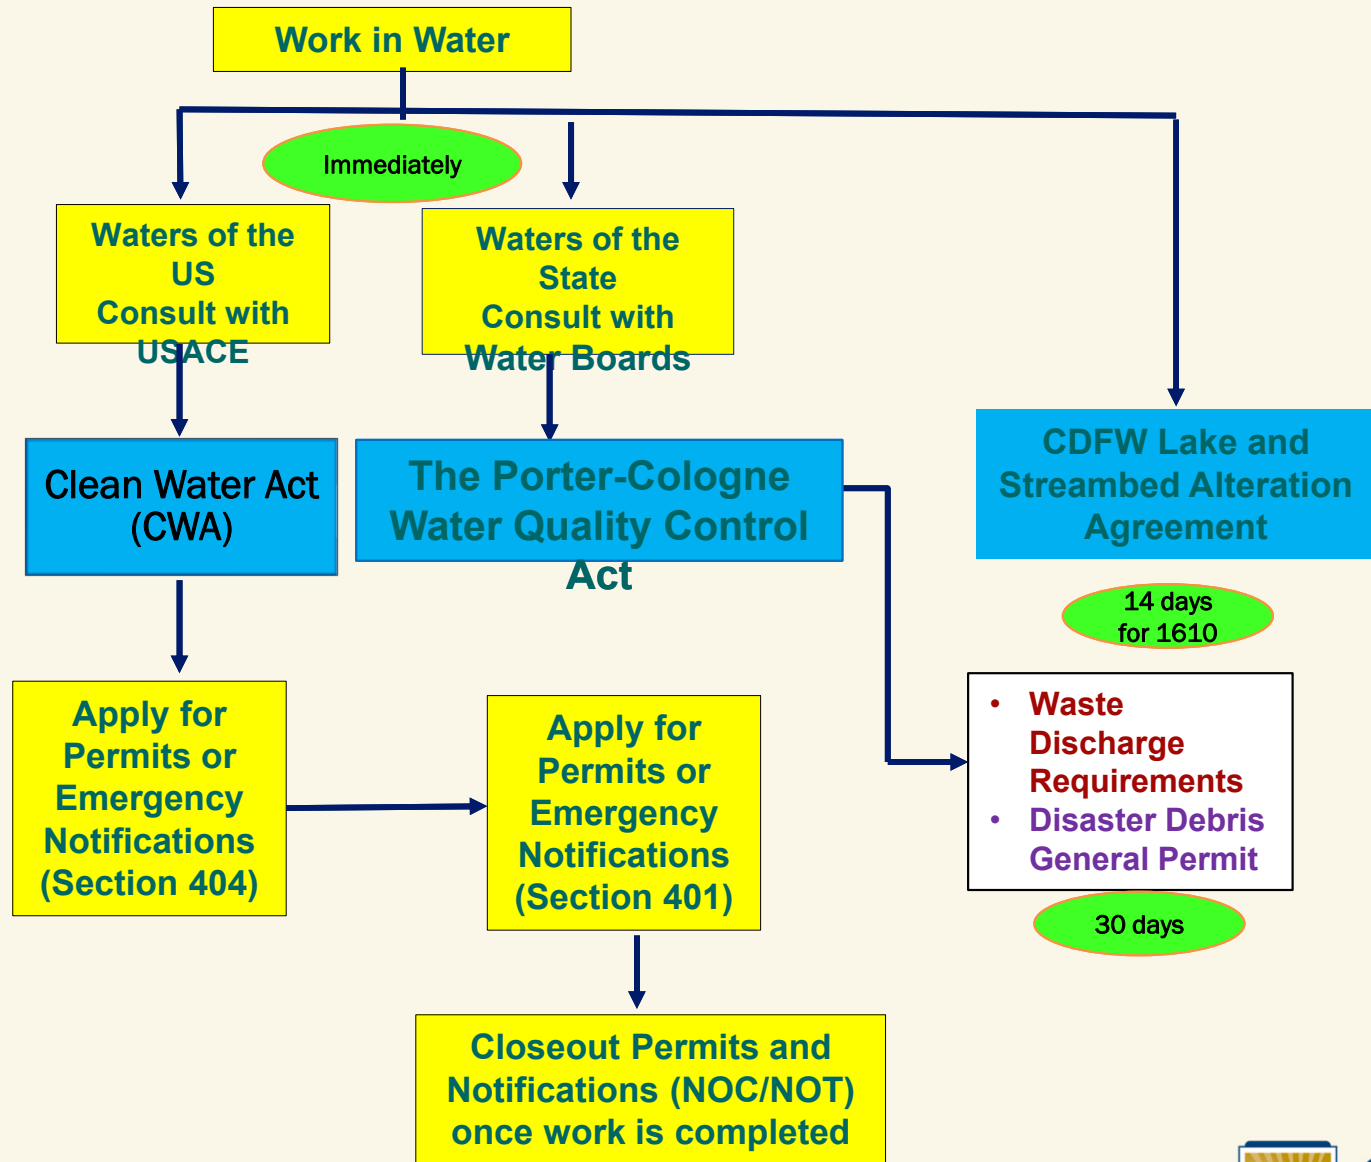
Work in Water

Immediately

Waters of the US Consult with USACE

Waters of the State Consult with Water Boards

Clean Water Act (CWA)

The Porter-Cologne Water Quality Control Act

CDFW Lake and Streambed Alteration Agreement

14 days for 1610

Apply for Permits or Emergency Notifications (Section 404)

Apply for Permits or Emergency Notifications (Section 401)

• Waste Discharge Requirements
• Disaster Debris General Permit

30 days

Closeout Permits and Notifications (NOC/NOT) once work is completed